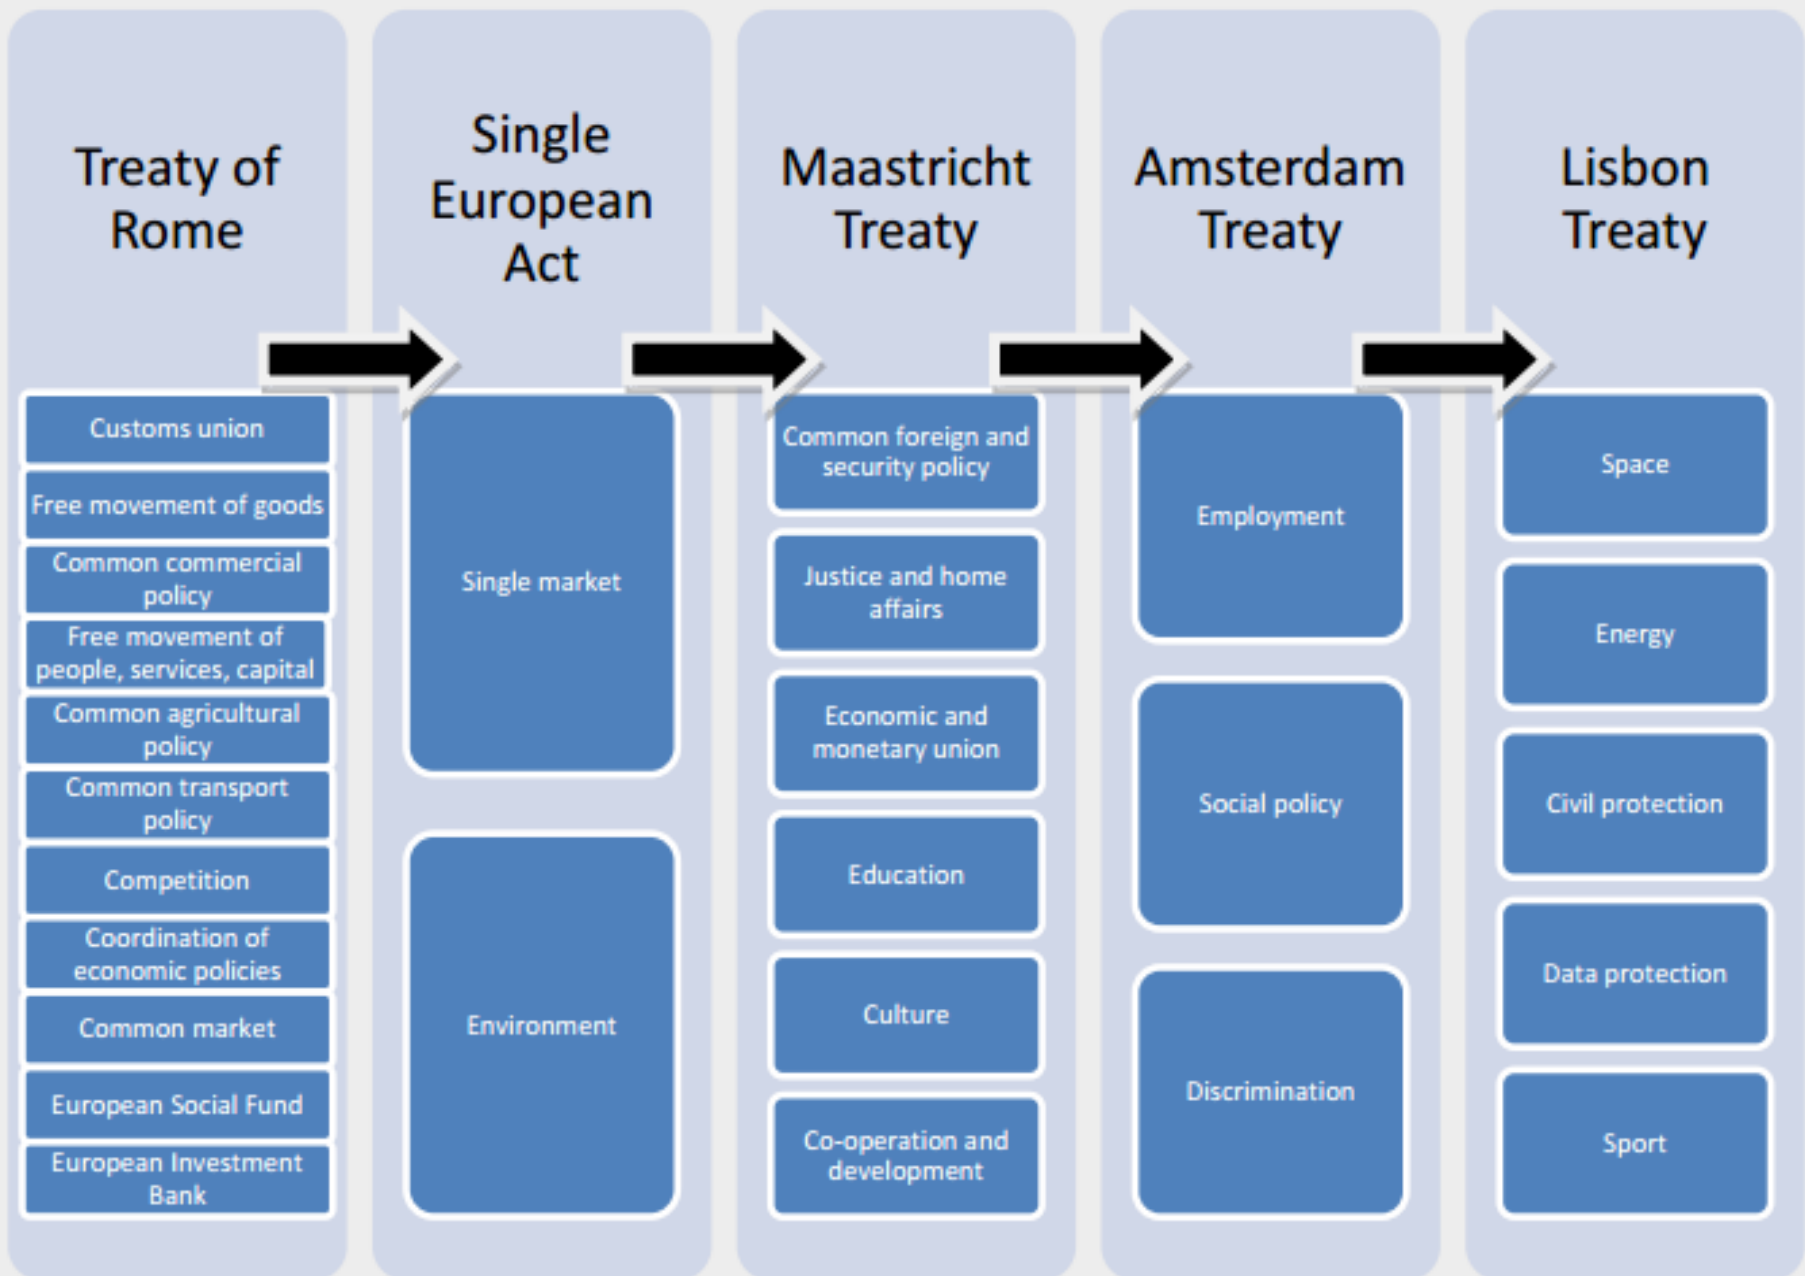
Treaty of Rome

Customs union

Free movement of goods

Common commercial policy

Free movement of people, services, capital

Common agricultural policy

Common transport policy

Competition

Coordination of economic policies

Common market

European Social Fund

European Investment Bank

Single European Act

Single market

Environment

Maastricht Treaty

Common foreign and security policy

Justice and home affairs

Economic and monetary union

Education

Culture

Co-operation and development

Amsterdam Treaty

Employment

Social policy

Discrimination

Lisbon Treaty

Space

Energy

Civil protection

Data protection

Sport